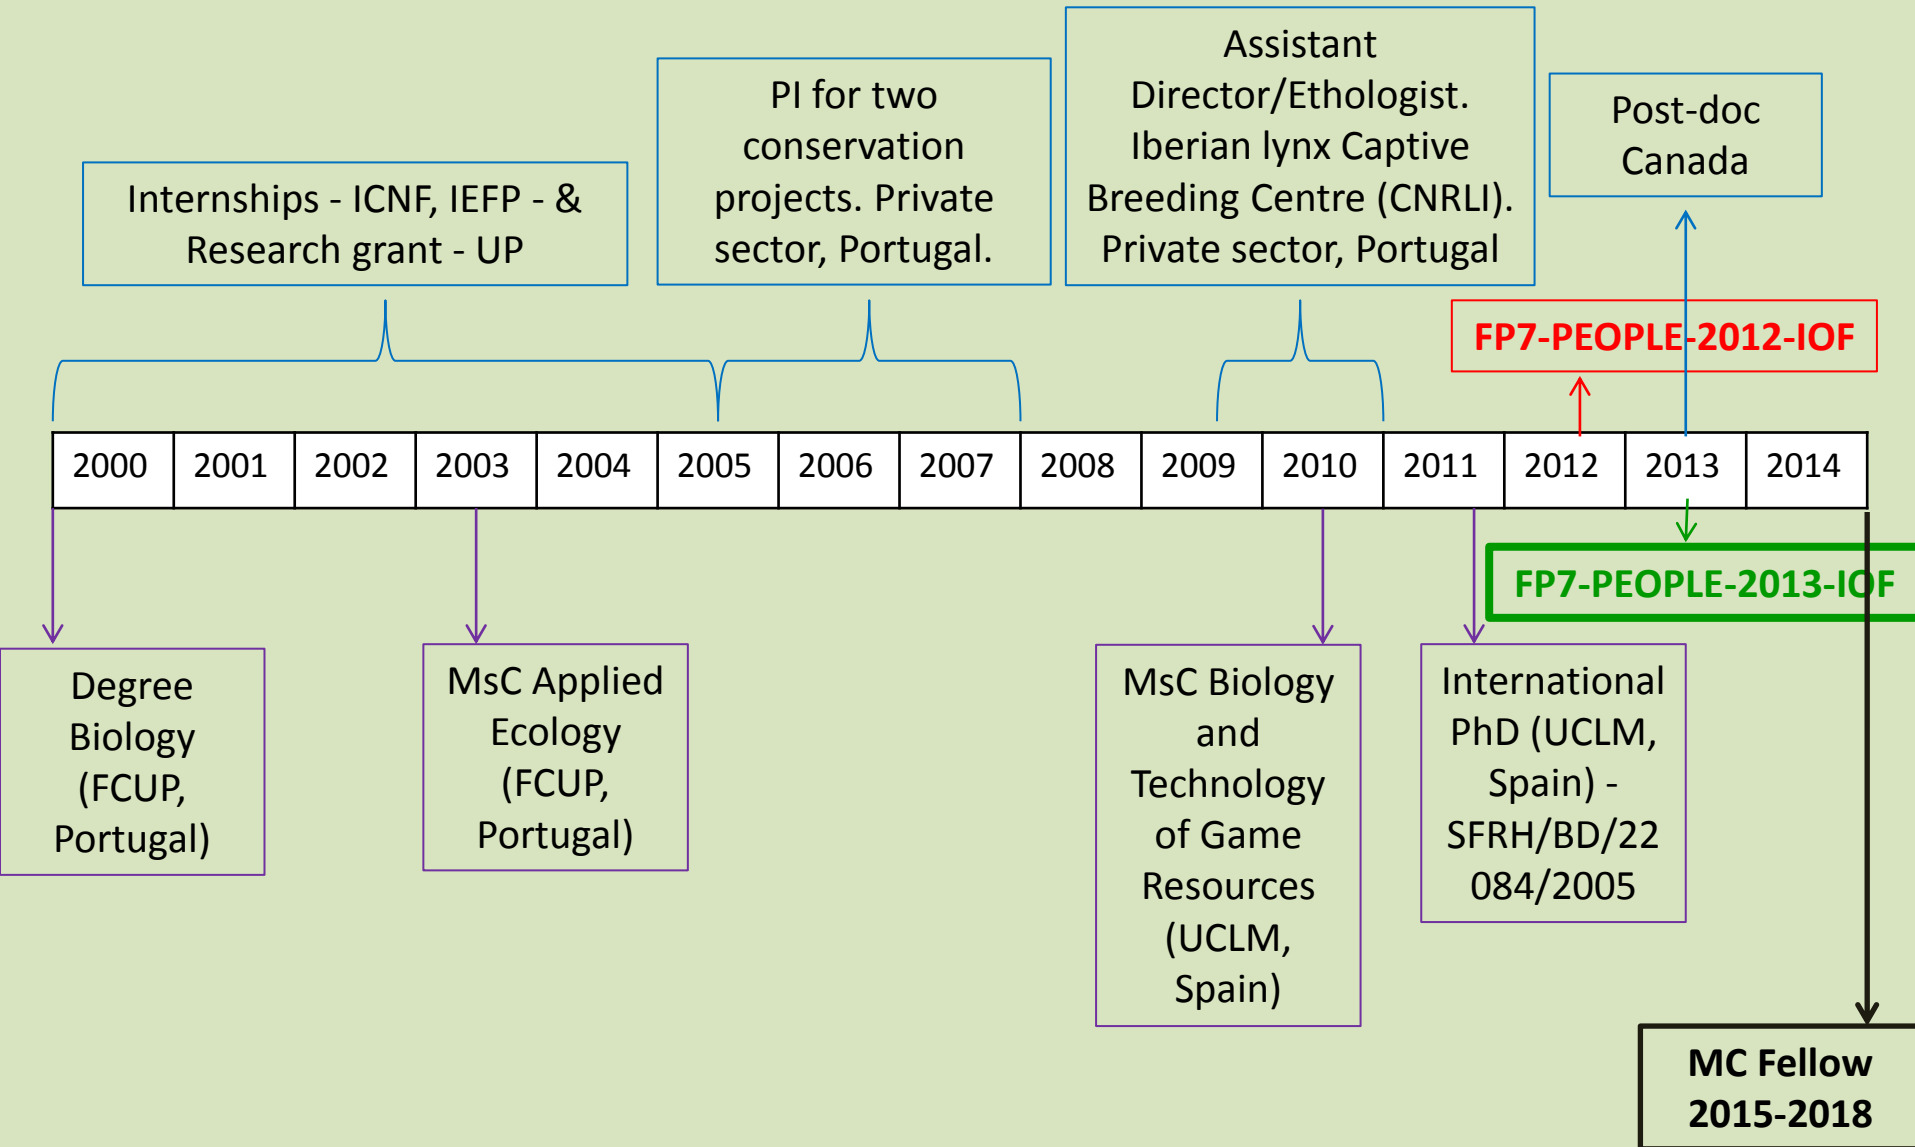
Internships - ICNF, IEFP - & Research grant - UP

PI for two conservation projects. Private sector, Portugal.

Assistant Director/Ethologist. Iberian lynx Captive Breeding Centre (CNRLI). Private sector, Portugal

Post-doc Canada

FP7-PEOPLE-2012-IOF

| 2000 | 2001 | 2002 | 2003 | 2004 | 2005 | 2006 | 2007 | 2008 | 2009 | 2010 | 2011 | 2012 | 2013 | 2014 |
|---|---|---|---|---|---|---|---|---|---|---|---|---|---|---|

FP7-PEOPLE-2013-IOF

Degree Biology (FCUP, Portugal)

MsC Applied Ecology (FCUP, Portugal)

MsC Biology and Technology of Game Resources (UCLM, Spain)

International PhD (UCLM, Spain) - SFRH/BD/22 084/2005

MC Fellow 2015-2018